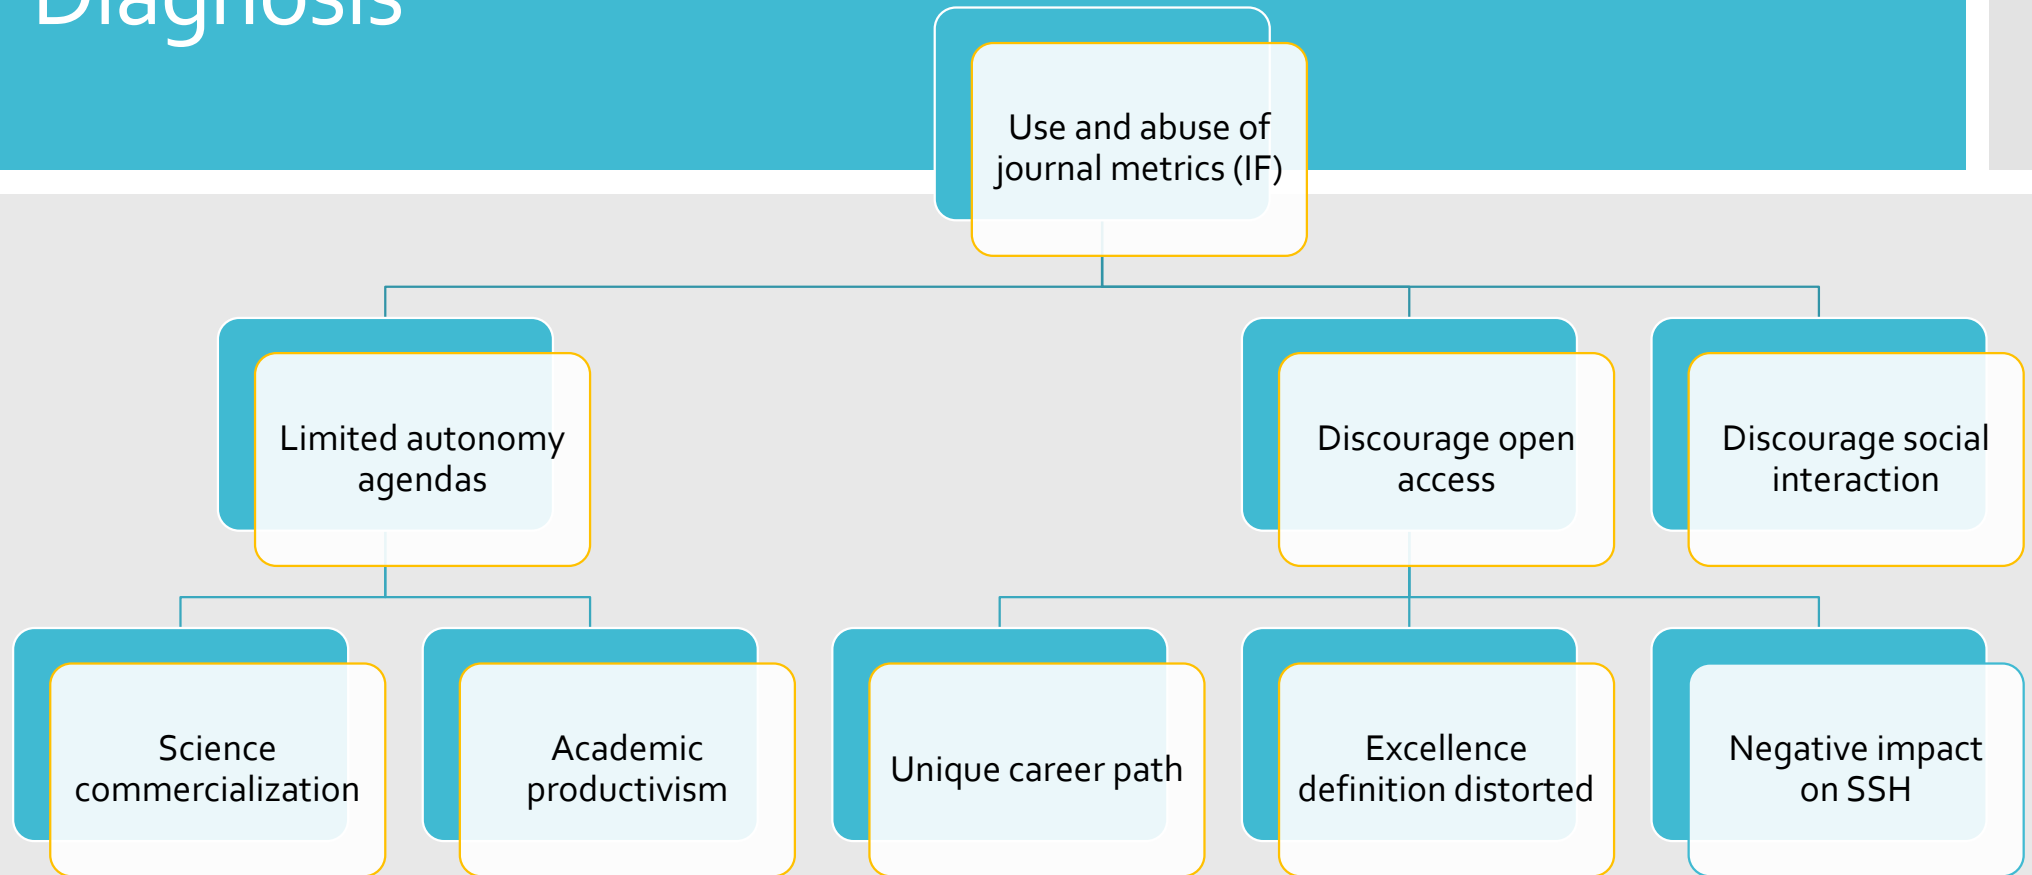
Diagnosis

Use and abuse of journal metrics (IF)

Limited autonomy agendas

Discourage open access

Discourage social interaction

Science commercialization

Academic productivism

Unique career path

Excellence definition distorted

Negative impact on SSH